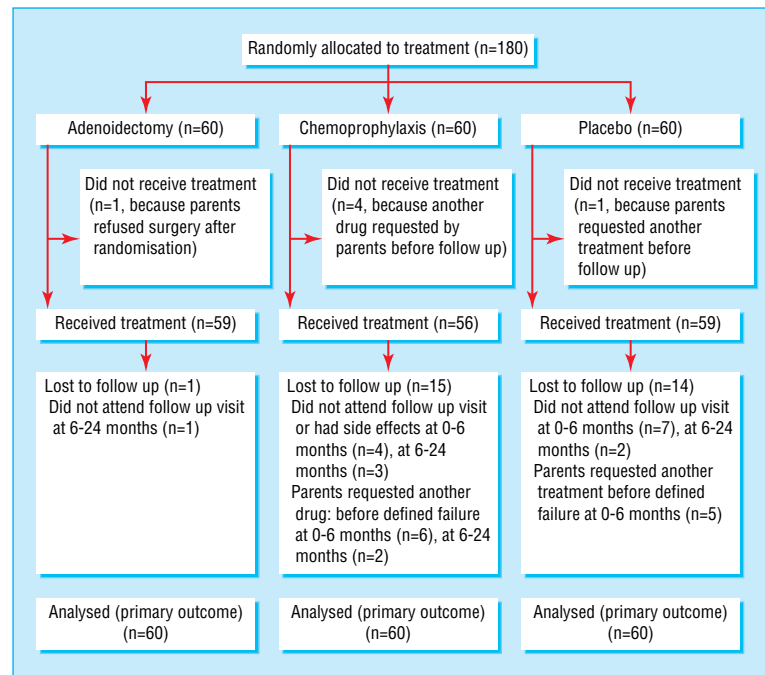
Randomly allocated to treatment (n=180)

Adenoidectomy (n=60)

Did not receive treatment (n=1, because parents refused surgery after randomisation)

Received treatment (n=59)

Lost to follow up (n=1)
Did not attend follow up visit at 6-24 months (n=1)

Analysed (primary outcome) (n=60)

Chemoprophylaxis (n=60)

Did not receive treatment (n=4, because another drug requested by parents before follow up)

Received treatment (n=56)

Lost to follow up (n=15)
Did not attend follow up visit or had side effects at 0-6 months (n=4), at 6-24 months (n=3)
Parents requested another drug: before defined failure at 0-6 months (n=6), at 6-24 months (n=2)

Analysed (primary outcome) (n=60)

Placebo (n=60)

Did not receive treatment (n=1, because parents requested another treatment before follow up)

Received treatment (n=59)

Lost to follow up (n=14)
Did not attend follow up visit at 0-6 months (n=7), at 6-24 months (n=2)
Parents requested another treatment before defined failure at 0-6 months (n=5)

Analysed (primary outcome) (n=60)